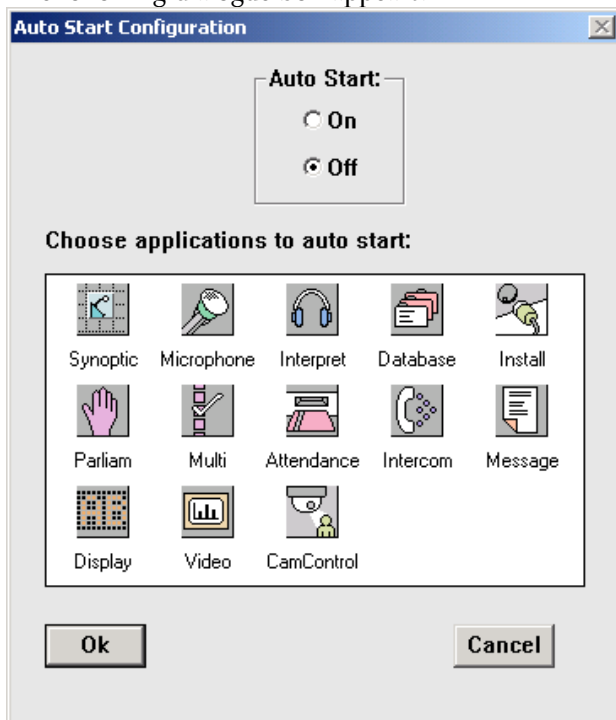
Auto Start Configuration

Auto Start:
On
Off

Choose applications to auto start:

Synoptic Microphone Interpret Database Install
Parliam Multi Attendance Intercom Message
Display Video CamControl

Ok Cancel